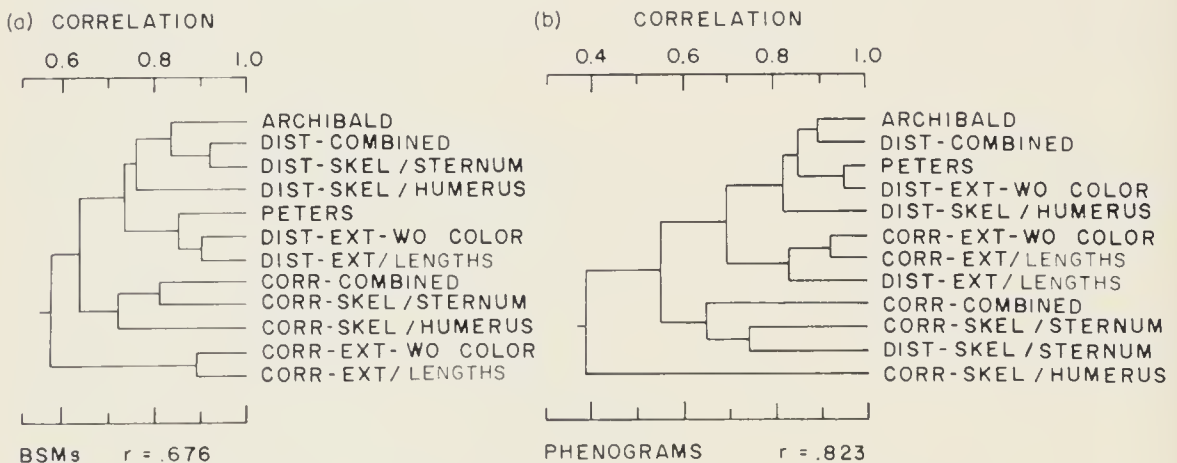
(a) CORRELATION

0.6 0.8 1.0

ARCHIBALD
DIST-COMBINED
DIST-SKEL / STERNUM
DIST-SKEL / HUMERUS
PETERS
DIST-EXT-WO COLOR
DIST-EXT/ LENGTHS
CORR-COMBINED
CORR-SKEL / STERNUM
CORR-SKEL / HUMERUS
CORR-EXT-WO COLOR
CORR-EXT/ LENGTHS

BSMs r = .676

(b) CORRELATION

0.4 0.6 0.8 1.0

ARCHIBALD
DIST-COMBINED
PETERS
DIST-EXT-WO COLOR
DIST-SKEL / HUMERUS
CORR-EXT-WO COLOR
CORR-EXT/ LENGTHS
DIST-EXT/ LENGTHS
CORR-COMBINED
CORR-SKEL / STERNUM
DIST-SKEL / STERNUM
CORR-SKEL / HUMERUS

PHENOGRAMS r = .823